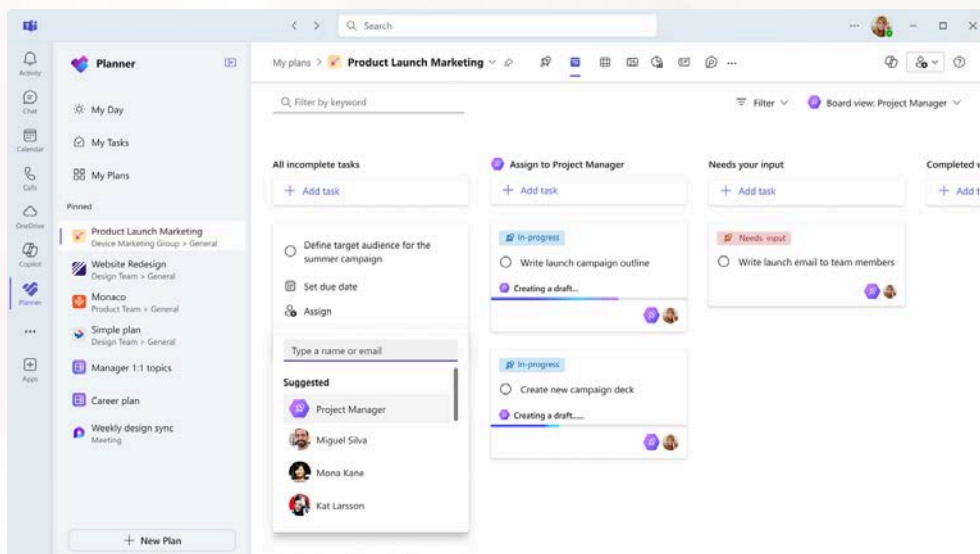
Search

Activity

Chat

Calendar

Calls

OneDrive

Copilot

Planner

...

Apps

Planner

My Day

My Tasks

My Plans

Pinned

Product Launch Marketing
Device Marketing Group > General

Website Redesign
Design Team > General

Monaco
Product Team > General

Simple plan
Design Team > General

Manager 1:1 topics

Career plan

Weekly design sync
Meeting

+ New Plan

My plans > Product Launch Marketing

Filter by keyword

Filter

Board view: Project Manager

All incomplete tasks

+ Add task

Define target audience for the summer campaign

Set due date

Assign

Type a name or email

Suggested

Project Manager

Miguel Silva

Mona Kane

Kat Larsson

Assign to Project Manager

+ Add task

In-progress

Write launch campaign outline

Creating a draft...

In-progress

Create new campaign deck

Creating a draft.....

Needs your input

+ Add task

Needs input

Write launch email to team members

Completed v

+ Add t